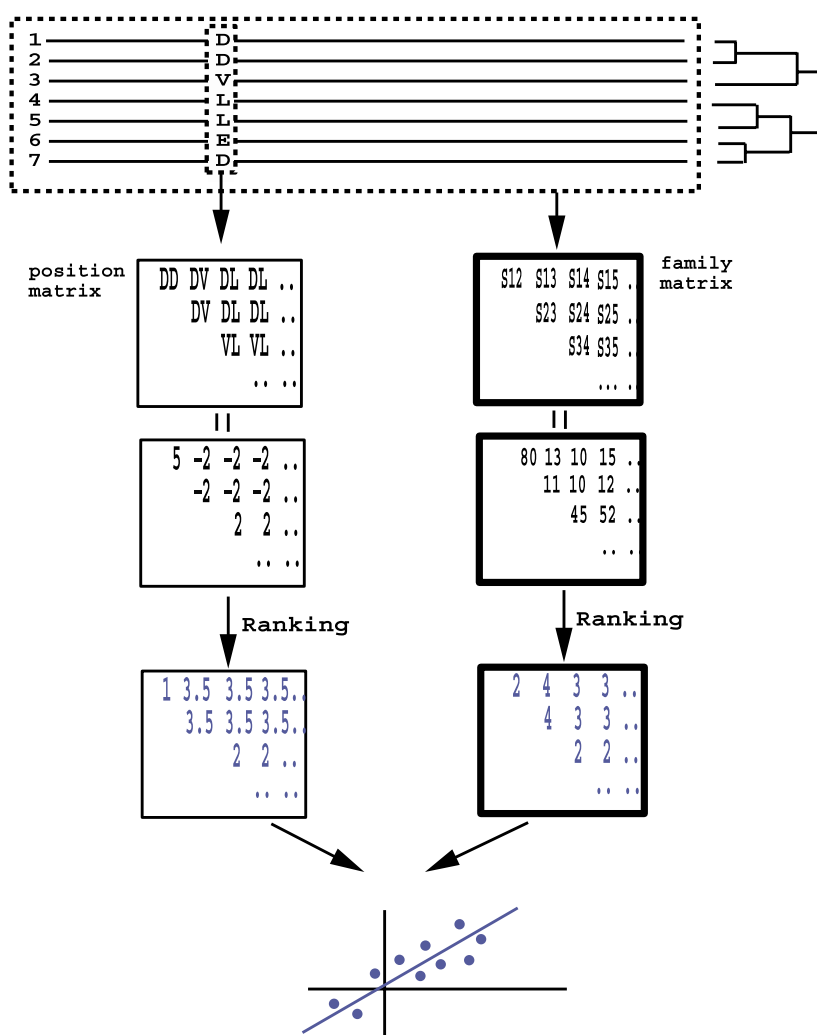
1 D
2 D
3 V
4 L
5 L
6 E
7 D

position matrix

| DD | DV | DL | DL | .. |
|---|---|---|---|---|
| | DV | DL | DL | .. |
| | | VL | VL | .. |
| | | | .. | .. |

=

| 5 | -2 | -2 | -2 | .. |
|---|---|---|---|---|
| | -2 | -2 | -2 | .. |
| | | 2 | 2 | .. |
| | | | .. | .. |

Ranking

| 1 | 3.5 | 3.5 | 3.5.. |
|---|---|---|---|
| | 3.5 | 3.5 | 3.5.. |
| | | 2 | 2 .. |
| | | | .. .. |

family matrix

| S12 | S13 | S14 | S15 .. |
|---|---|---|---|
| | S23 | S24 | S25 .. |
| | | S34 | S35 .. |
| | | | ... .. |

=

| 80 | 13 | 10 | 15 .. |
|---|---|---|---|
| | 11 | 10 | 12 .. |
| | | 45 | 52 .. |
| | | | .. .. |

Ranking

| 2 | 4 | 3 | 3 .. |
|---|---|---|---|
| | 4 | 3 | 3 .. |
| | | 2 | 2 .. |
| | | | .. .. |